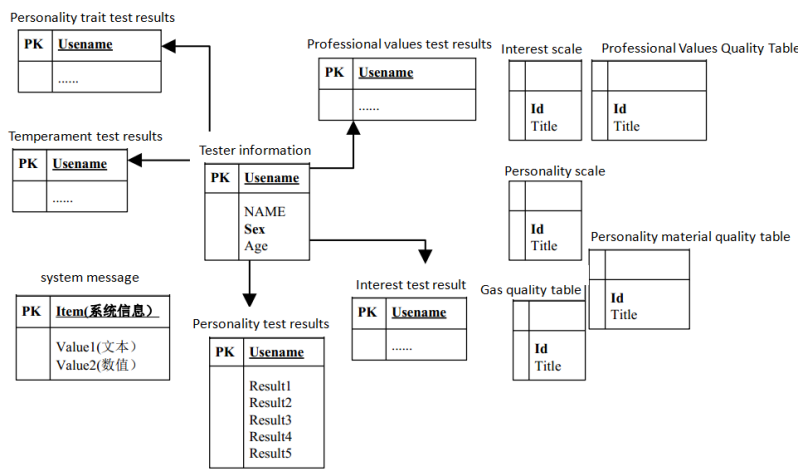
Personality trait test results

| PK | Usename |
|---|---|
| | ...... |

Professional values test results

| PK | Usename |
|---|---|
| | ...... |

Interest scale

| |
|---|
| Id Title |

Professional Values Quality Table

| |
|---|
| Id Title |

Temperament test results

| PK | Usename |
|---|---|
| | ...... |

Tester information

| PK | Usename |
|---|---|
| | NAME Sex Age |

Personality scale

| |
|---|
| Id Title |

Personality material quality table

| |
|---|
| Id Title |

system message

| PK | Item(系统信息） |
|---|---|
| | Value1(文本） Value2(数值） |

Interest test result

| PK | Usename |
|---|---|
| | ...... |

Gas quality table

| |
|---|
| Id Title |

Personality test results

| PK | Usename |
|---|---|
| | Result1 Result2 Result3 Result4 Result5 |